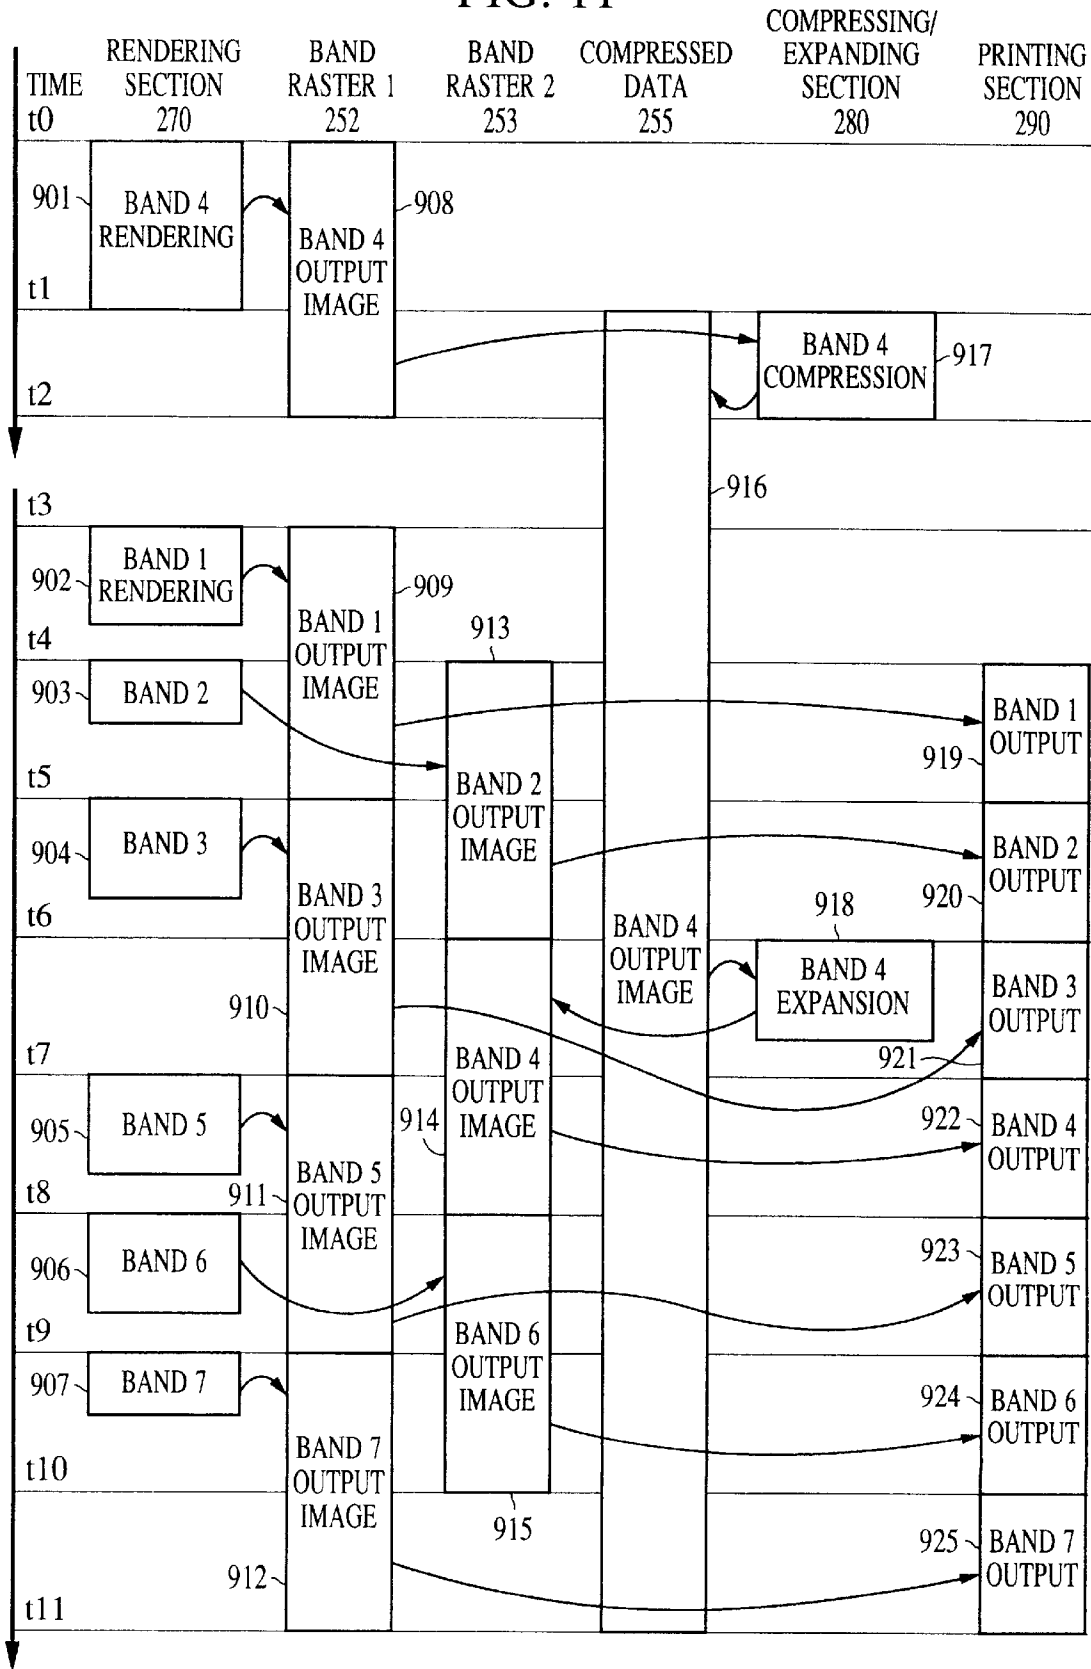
FIG. 11

TIME t0

RENDERING SECTION 270

BAND RASTER 1 252

BAND RASTER 2 253

COMPRESSED DATA 255

COMPRESSING/ EXPANDING SECTION 280

PRINTING SECTION 290

901 BAND 4 RENDERING

908 BAND 4 OUTPUT IMAGE

t1

BAND 4 COMPRESSION 917

t2

916

t3

902 BAND 1 RENDERING

909 BAND 1 OUTPUT IMAGE

913

t4

903 BAND 2

BAND 1 OUTPUT 919

t5

BAND 2 OUTPUT IMAGE

904 BAND 3

BAND 3 OUTPUT IMAGE

BAND 2 OUTPUT 920

918

t6

BAND 4 OUTPUT IMAGE

BAND 4 EXPANSION

BAND 3 OUTPUT

910

921

t7

BAND 4 OUTPUT IMAGE

914

905 BAND 5

922 BAND 4 OUTPUT

t8

911 BAND 5 OUTPUT IMAGE

906 BAND 6

923 BAND 5 OUTPUT

t9

BAND 6 OUTPUT IMAGE

907 BAND 7

924 BAND 6 OUTPUT

t10

BAND 7 OUTPUT IMAGE

915

925 BAND 7 OUTPUT

912

t11